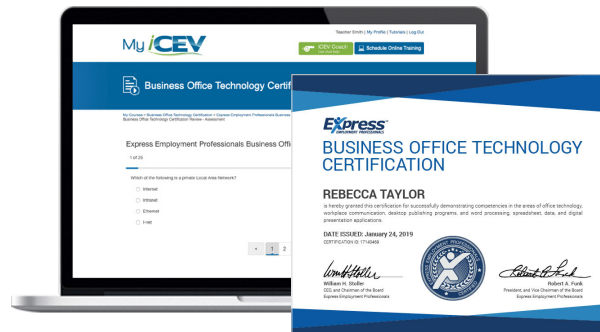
My iCEV

Teacher Smith | My Profile | Tutorials | Log Out

iCEV Coach

Schedule Online Training

Business Office Technology Certif

My Courses > Business Office Technology Certification > Express Employment Professionals Business Business Office Technology Certification Review - Assessment

Express Employment Professionals Business Offi

1 of 25

Which of the following is a private Local Area Network?

Internet

Intranet

Ethernet

I-net

1 2

Express EMPLOYMENT PROFESSIONALS

BUSINESS OFFICE TECHNOLOGY CERTIFICATION

REBECCA TAYLOR

is hereby granted this certification for successfully demonstrating competencies in the areas of office technology, workplace communication, desktop publishing programs, and word processing, spreadsheet, data, and digital presentation applications.

DATE ISSUED: January 24, 2019

CERTIFICATION ID: 17140456

William H. Stoller
CEO, and Chairman of the Board
Express Employment Professionals

Robert A. Funk
President, and Vice Chairman of the Board
Express Employment Professionals